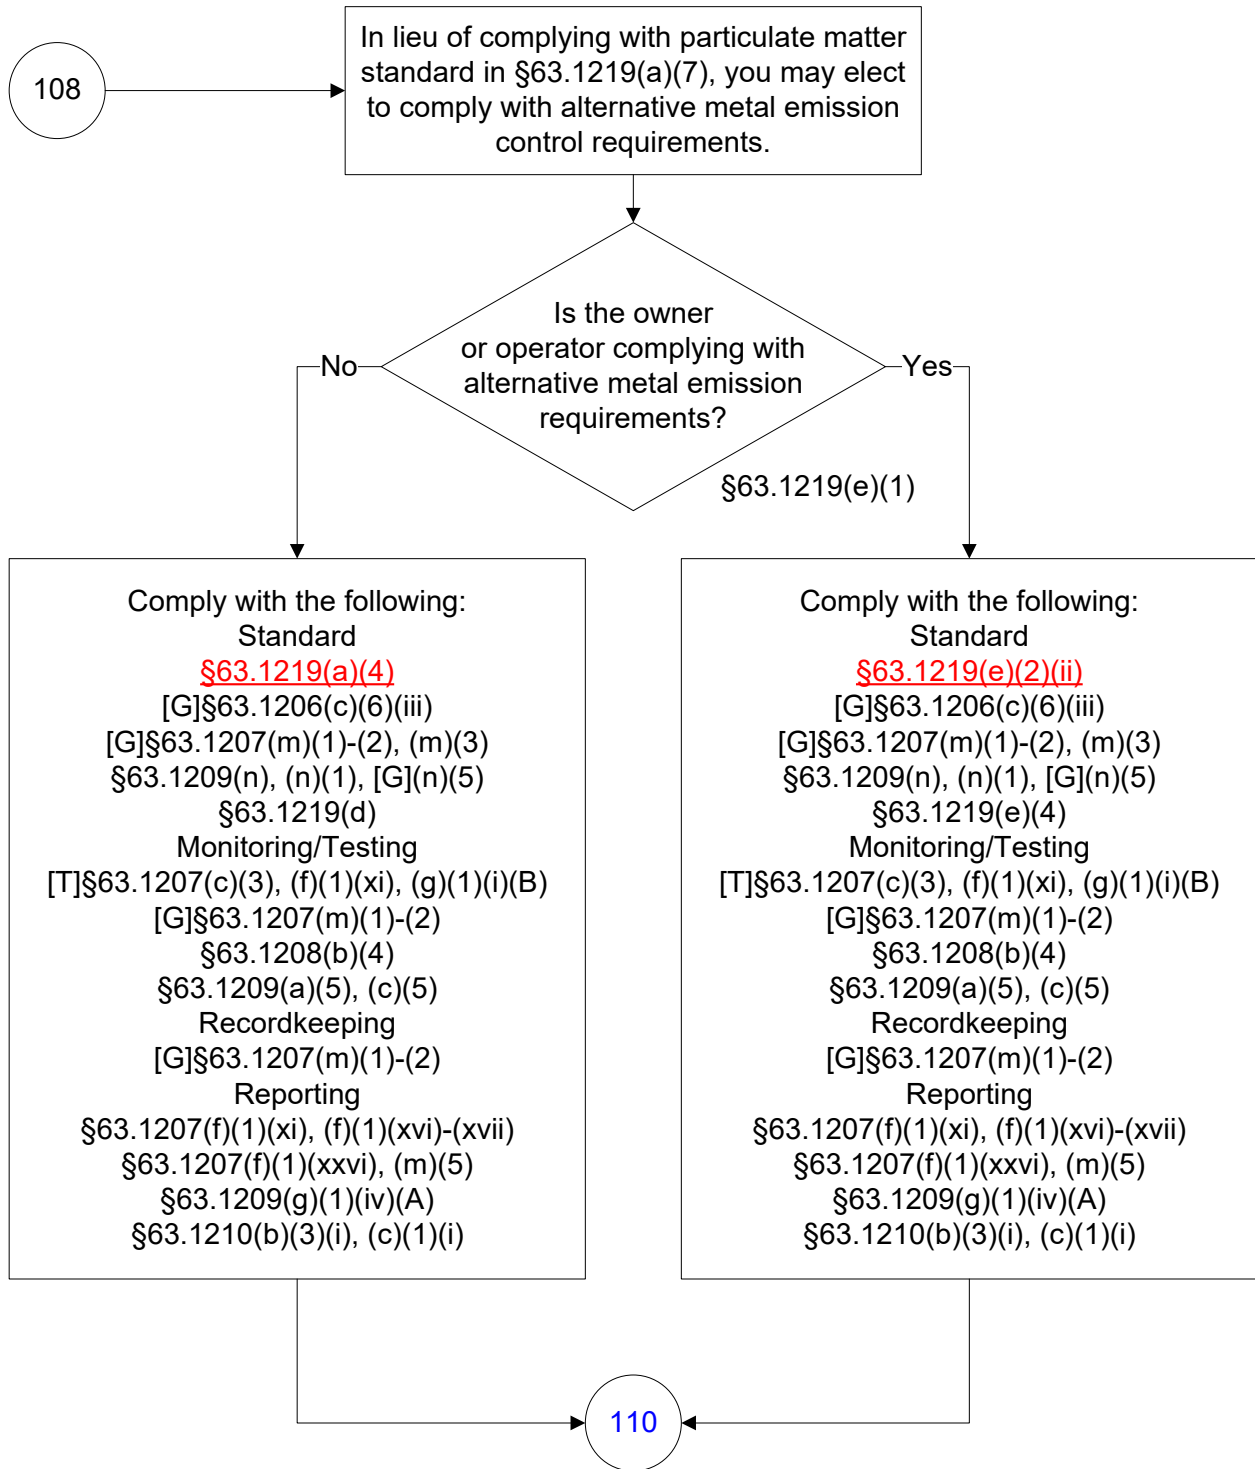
108

In lieu of complying with particulate matter standard in §63.1219(a)(7), you may elect to comply with alternative metal emission control requirements.

Is the owner or operator complying with alternative metal emission requirements?

No

Yes

§63.1219(e)(1)

Comply with the following:
Standard
§63.1219(a)(4)
[G]§63.1206(c)(6)(iii)
[G]§63.1207(m)(1)-(2), (m)(3)
§63.1209(n), (n)(1), [G](n)(5)
§63.1219(d)
Monitoring/Testing
[T]§63.1207(c)(3), (f)(1)(xi), (g)(1)(i)(B)
[G]§63.1207(m)(1)-(2)
§63.1208(b)(4)
§63.1209(a)(5), (c)(5)
Recordkeeping
[G]§63.1207(m)(1)-(2)
Reporting
§63.1207(f)(1)(xi), (f)(1)(xvi)-(xvii)
§63.1207(f)(1)(xxvi), (m)(5)
§63.1209(g)(1)(iv)(A)
§63.1210(b)(3)(i), (c)(1)(i)

Comply with the following:
Standard
§63.1219(e)(2)(ii)
[G]§63.1206(c)(6)(iii)
[G]§63.1207(m)(1)-(2), (m)(3)
§63.1209(n), (n)(1), [G](n)(5)
§63.1219(e)(4)
Monitoring/Testing
[T]§63.1207(c)(3), (f)(1)(xi), (g)(1)(i)(B)
[G]§63.1207(m)(1)-(2)
§63.1208(b)(4)
§63.1209(a)(5), (c)(5)
Recordkeeping
[G]§63.1207(m)(1)-(2)
Reporting
§63.1207(f)(1)(xi), (f)(1)(xvi)-(xvii)
§63.1207(f)(1)(xxvi), (m)(5)
§63.1209(g)(1)(iv)(A)
§63.1210(b)(3)(i), (c)(1)(i)

110